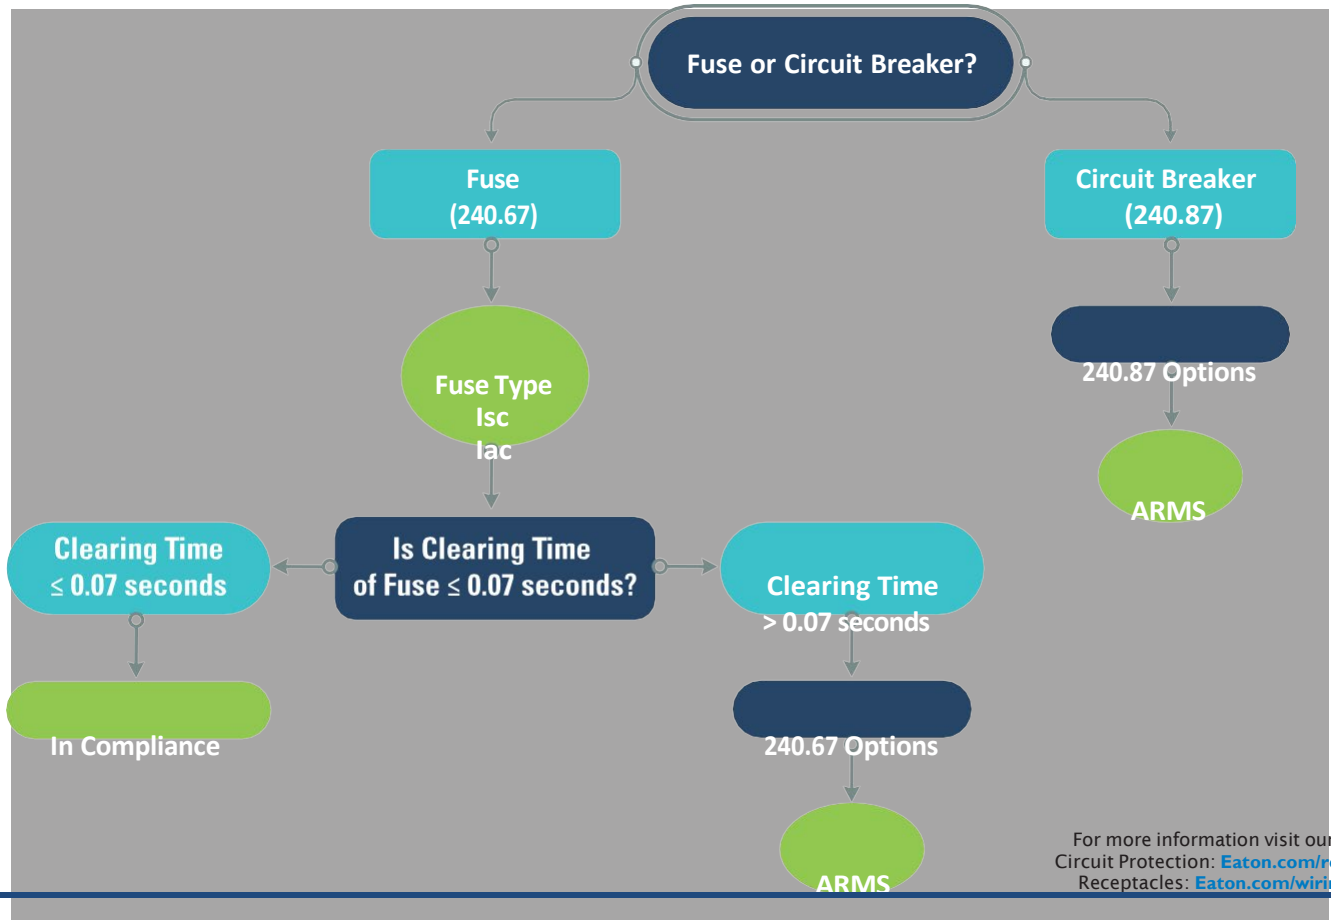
Fuse or Circuit Breaker?

Fuse
(240.67)

Circuit Breaker
(240.87)

Fuse Type
Isc
Iac

240.87 Options

ARMS

Clearing Time
≤ 0.07 seconds

Is Clearing Time
of Fuse ≤ 0.07 seconds?

Clearing Time
> 0.07 seconds

In Compliance

240.67 Options

ARMS

For more information visit ou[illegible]
Circuit Protection: Eaton.com/r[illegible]
Receptacles: Eaton.com/wiri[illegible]